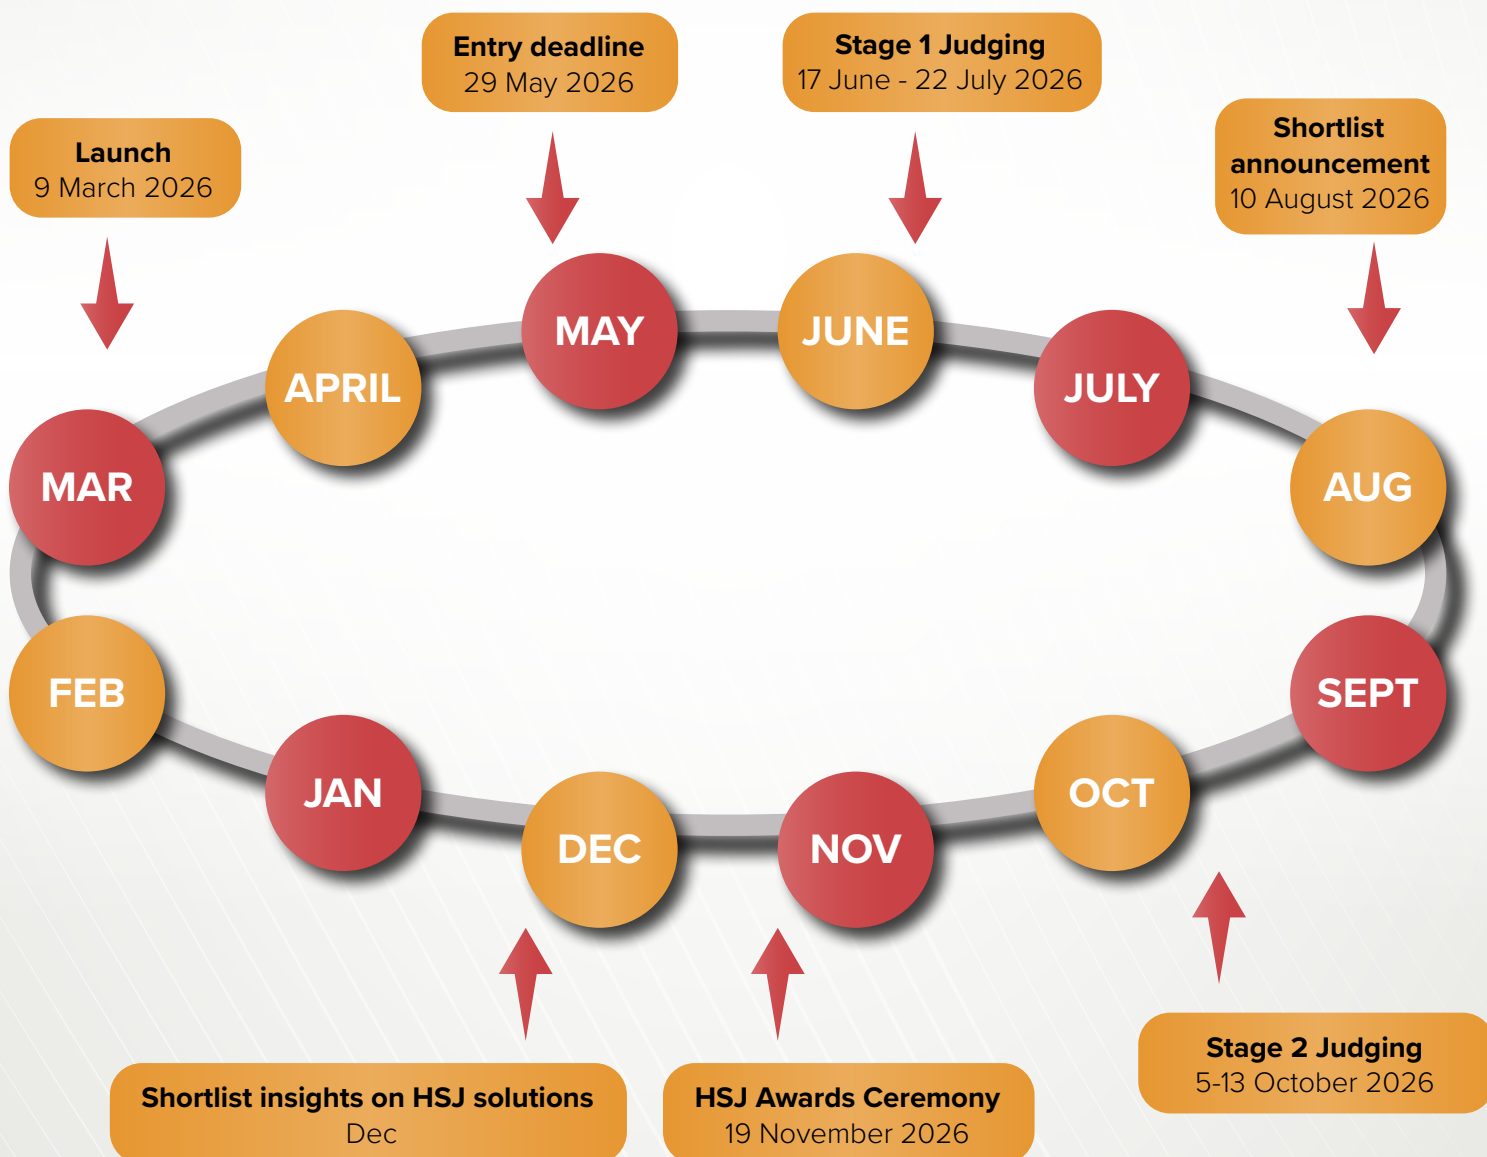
Entry deadline
29 May 2026

Stage 1 Judging
17 June - 22 July 2026

Launch
9 March 2026

Shortlist announcement
10 August 2026

MAY

JUNE

APRIL

JULY

MAR

AUG

FEB

SEPT

JAN

OCT

DEC

NOV

Stage 2 Judging
5-13 October 2026

Shortlist insights on HSJ solutions
Dec

HSJ Awards Ceremony
19 November 2026